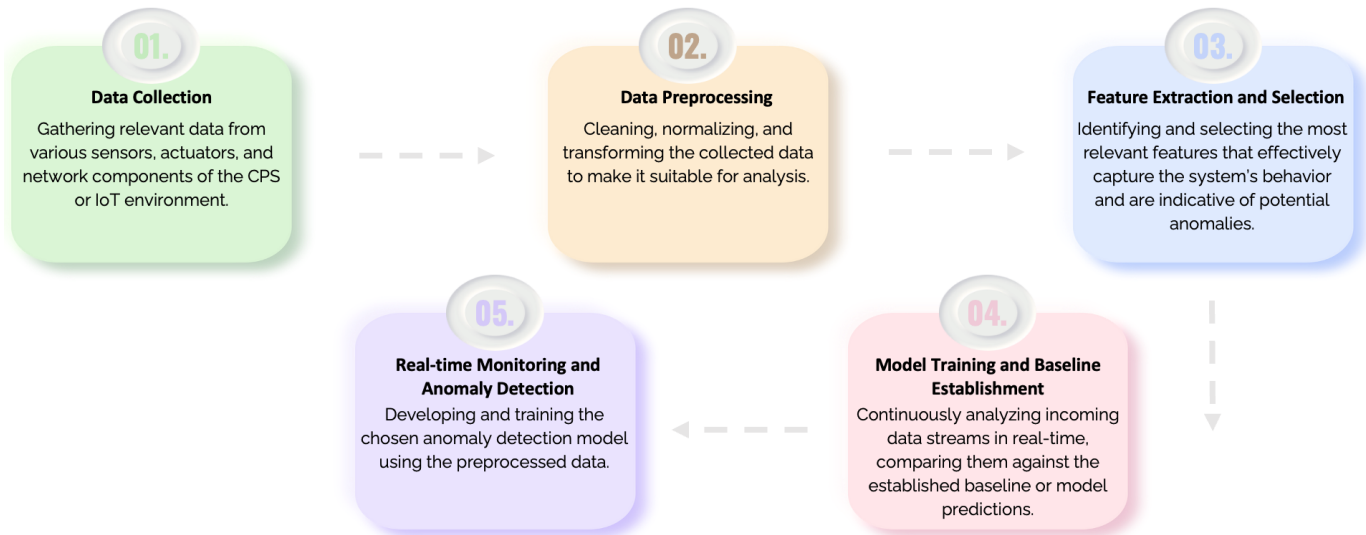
01.

Data Collection

Gathering relevant data from various sensors, actuators, and network components of the CPS or IoT environment.

02.

Data Preprocessing

Cleaning, normalizing, and transforming the collected data to make it suitable for analysis.

03.

Feature Extraction and Selection

Identifying and selecting the most relevant features that effectively capture the system's behavior and are indicative of potential anomalies.

04.

Model Training and Baseline Establishment

Continuously analyzing incoming data streams in real-time, comparing them against the established baseline or model predictions.

05.

Real-time Monitoring and Anomaly Detection

Developing and training the chosen anomaly detection model using the preprocessed data.